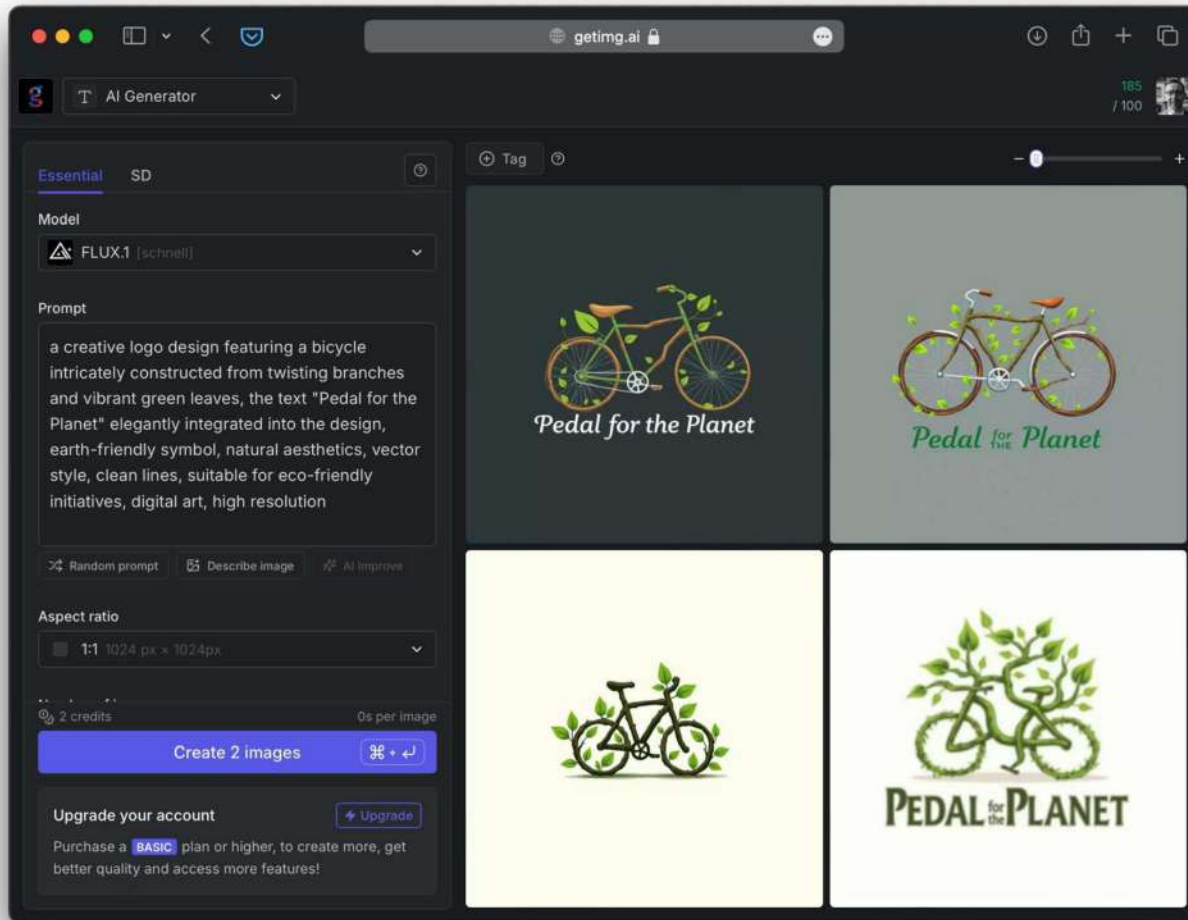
getimg.ai

AI Generator

185
/ 100

Essential SD

Model

FLUX.1 [schnell]

Prompt

a creative logo design featuring a bicycle intricately constructed from twisting branches and vibrant green leaves, the text "Pedal for the Planet" elegantly integrated into the design, earth-friendly symbol, natural aesthetics, vector style, clean lines, suitable for eco-friendly initiatives, digital art, high resolution

Random prompt Describe image AI Improve

Aspect ratio

1:1 1024 px × 1024px

2 credits 0s per image

Create 2 images ⌘ + ↵

Upgrade your account Upgrade

Purchase a BASIC plan or higher, to create more, get better quality and access more features!

Tag

Pedal for the Planet

Pedal for the Planet

PEDAL for the PLANET